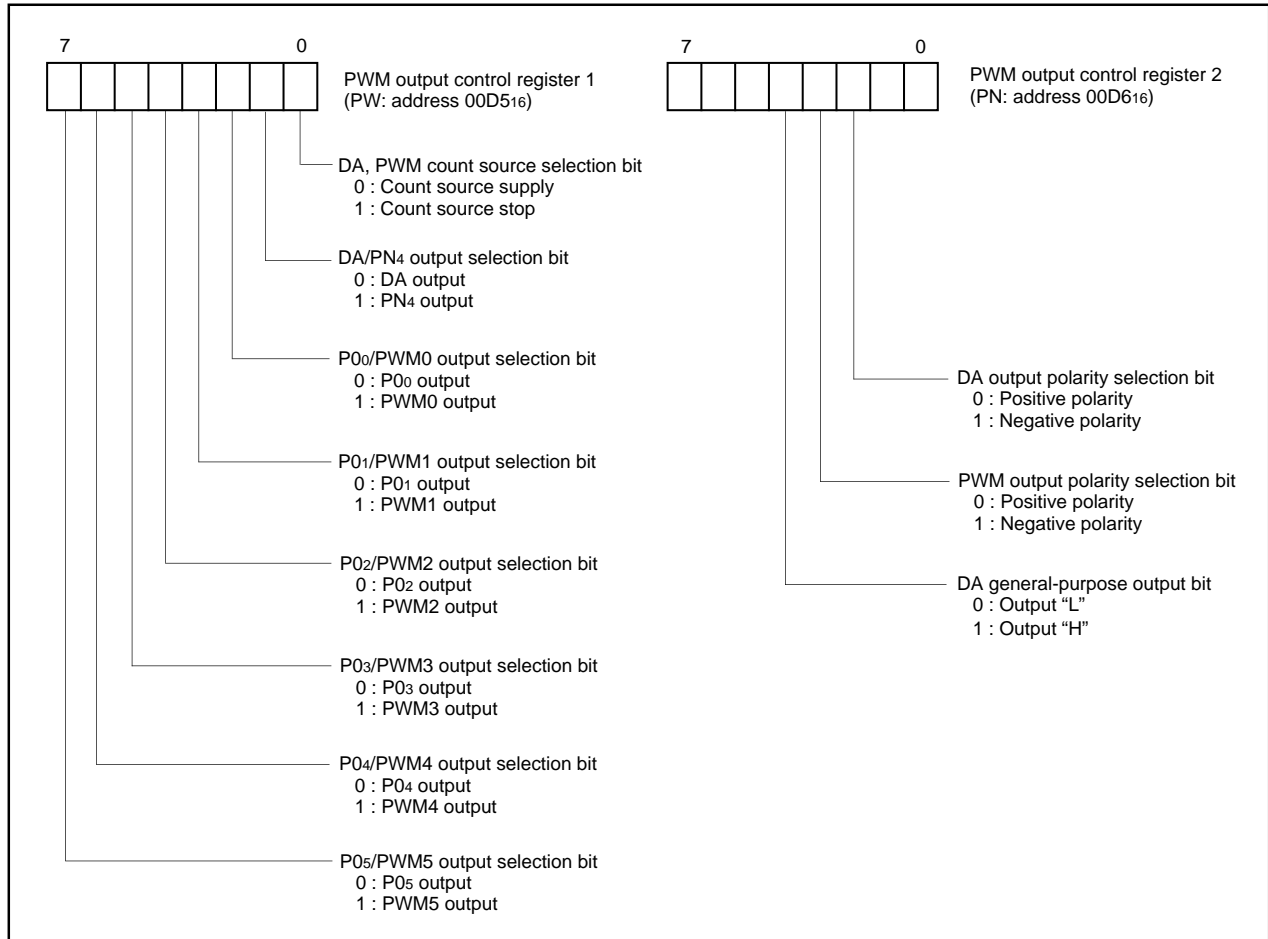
7 0

PWM output control register 1
(PW: address $00D5_{16}$)

7 0

PWM output control register 2
(PN: address $00D6_{16}$)

DA, PWM count source selection bit
0 : Count source supply
1 : Count source stop

DA/$PN_4$ output selection bit
0 : DA output
1 : $PN_4$ output

$P0_0$/PWM0 output selection bit
0 : $P0_0$ output
1 : PWM0 output

$P0_1$/PWM1 output selection bit
0 : $P0_1$ output
1 : PWM1 output

$P0_2$/PWM2 output selection bit
0 : $P0_2$ output
1 : PWM2 output

$P0_3$/PWM3 output selection bit
0 : $P0_3$ output
1 : PWM3 output

$P0_4$/PWM4 output selection bit
0 : $P0_4$ output
1 : PWM4 output

$P0_5$/PWM5 output selection bit
0 : $P0_5$ output
1 : PWM5 output

DA output polarity selection bit
0 : Positive polarity
1 : Negative polarity

PWM output polarity selection bit
0 : Positive polarity
1 : Negative polarity

DA general-purpose output bit
0 : Output “L”
1 : Output “H”